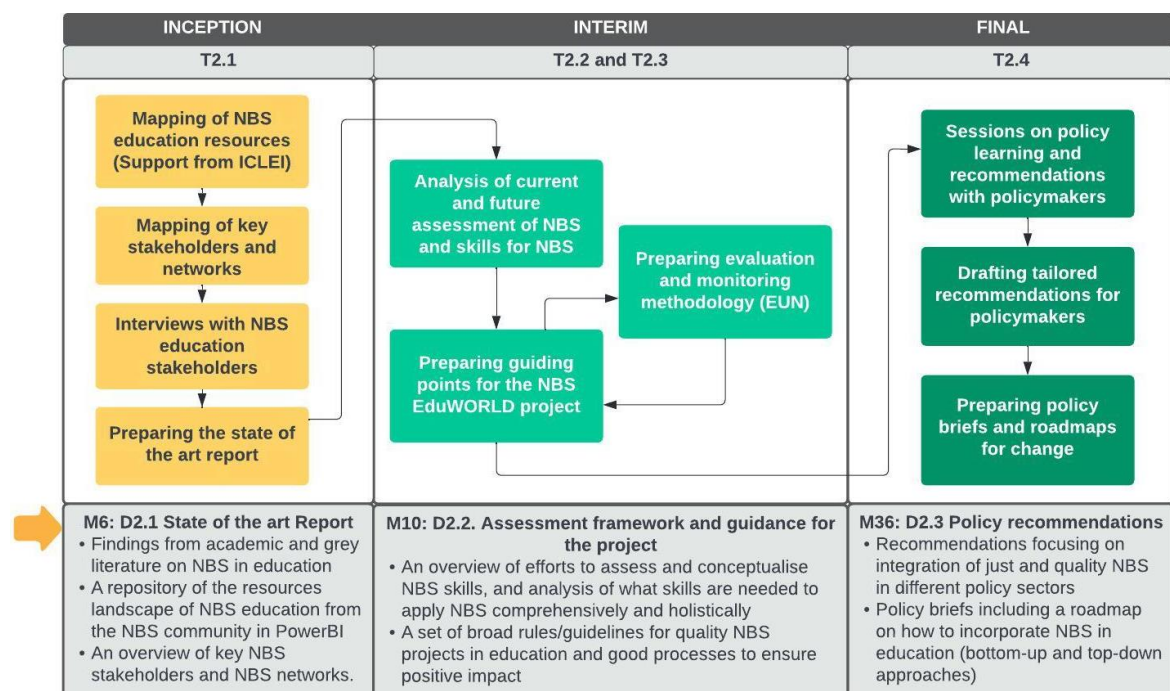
INCEPTION

T2.1

Mapping of NBS education resources (Support from ICLEI)

Mapping of key stakeholders and networks

Interviews with NBS education stakeholders

Preparing the state of the art report

M6: D2.1 State of the art Report
• Findings from academic and grey literature on NBS in education
• A repository of the resources landscape of NBS education from the NBS community in PowerBI
• An overview of key NBS stakeholders and NBS networks.

INTERIM

T2.2 and T2.3

Analysis of current and future assessment of NBS and skills for NBS

Preparing evaluation and monitoring methodology (EUN)

Preparing guiding points for the NBS EduWORLD project

M10: D2.2. Assessment framework and guidance for the project
• An overview of efforts to assess and conceptualise NBS skills, and analysis of what skills are needed to apply NBS comprehensively and holistically
• A set of broad rules/guidelines for quality NBS projects in education and good processes to ensure positive impact

FINAL

T2.4

Sessions on policy learning and recommendations with policymakers

Drafting tailored recommendations for policymakers

Preparing policy briefs and roadmaps for change

M36: D2.3 Policy recommendations
• Recommendations focusing on integration of just and quality NBS in different policy sectors
• Policy briefs including a roadmap on how to incorporate NBS in education (bottom-up and top-down approaches)